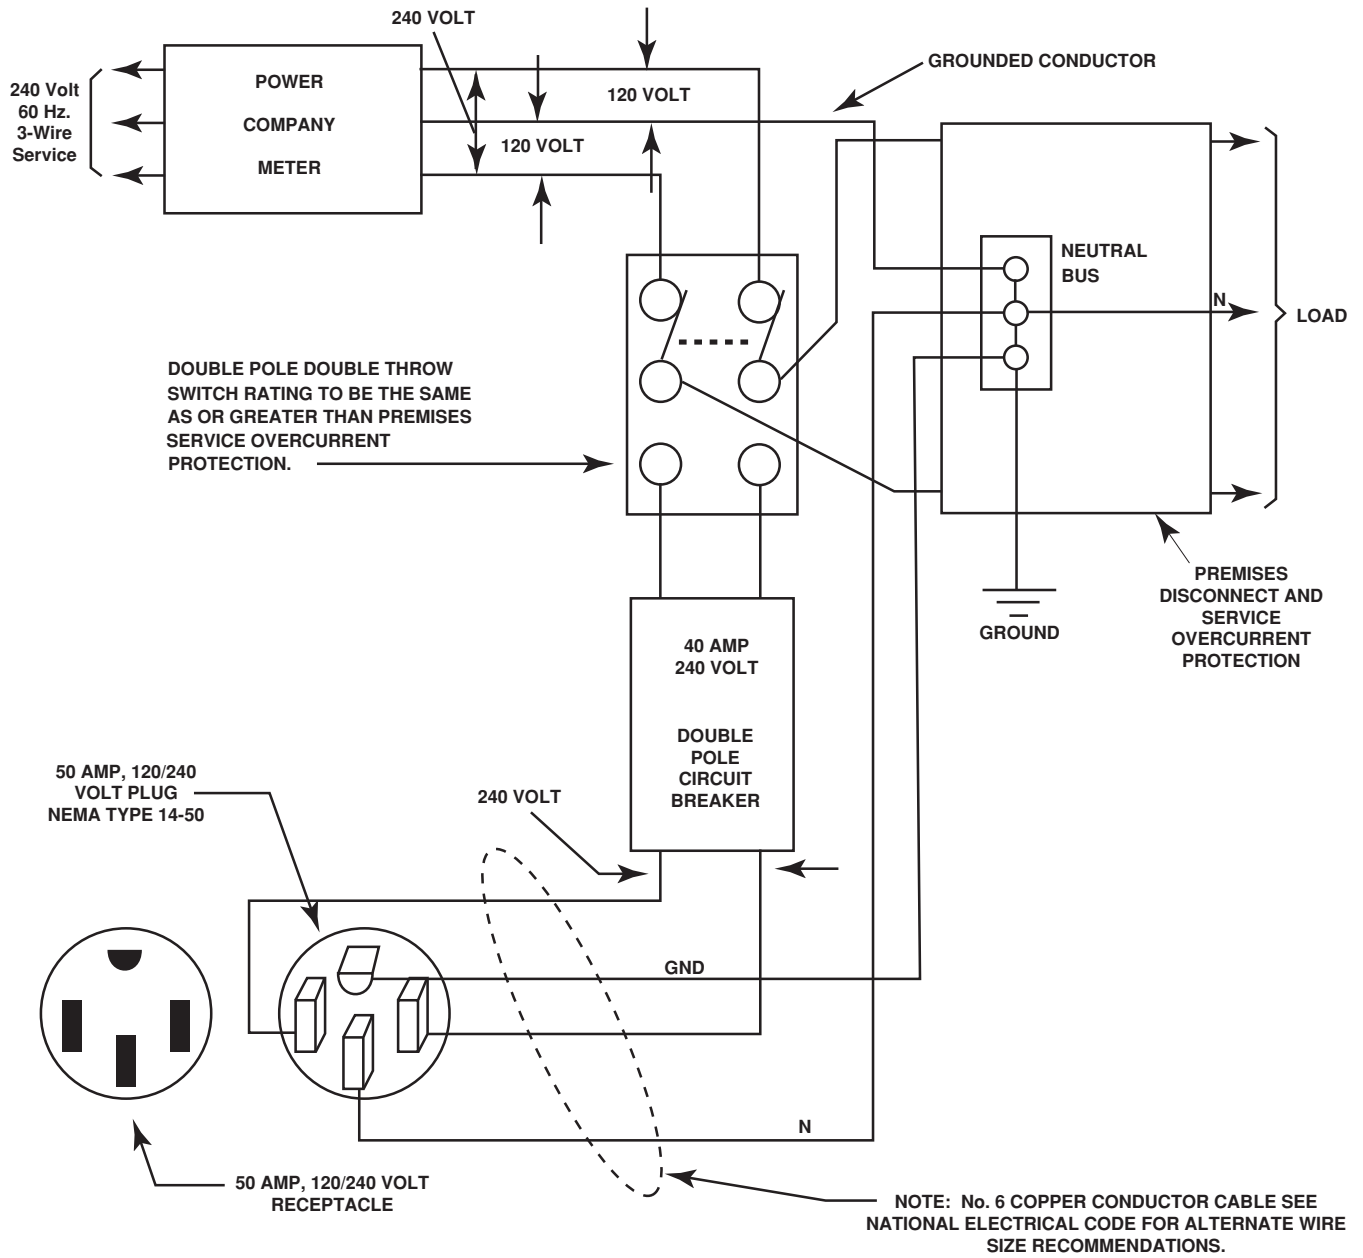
240 VOLT

240 Volt
60 Hz.
3-Wire
Service

POWER
COMPANY
METER

120 VOLT

120 VOLT

GROUNDED CONDUCTOR

NEUTRAL
BUS

N

LOAD

DOUBLE POLE DOUBLE THROW SWITCH RATING TO BE THE SAME AS OR GREATER THAN PREMISES SERVICE OVERCURRENT PROTECTION.

GROUND

PREMISES DISCONNECT AND SERVICE OVERCURRENT PROTECTION

40 AMP
240 VOLT

DOUBLE POLE CIRCUIT BREAKER

50 AMP, 120/240 VOLT PLUG NEMA TYPE 14-50

240 VOLT

GND

N

50 AMP, 120/240 VOLT RECEPTACLE

NOTE: No. 6 COPPER CONDUCTOR CABLE SEE NATIONAL ELECTRICAL CODE FOR ALTERNATE WIRE SIZE RECOMMENDATIONS.